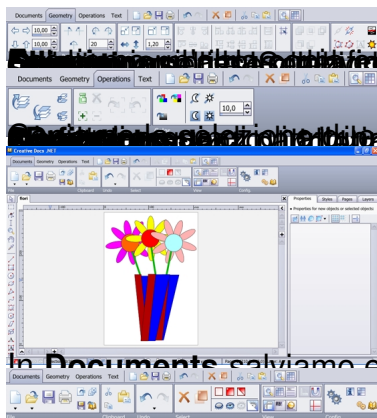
Documents Geometry Operations Text

10,00
10,00
20
1,20

Documents Geometry Operations Text

10,0

Creative Docs .NET
Documents Geometry Operations Text
File Clipboard Undo Select View Config
Start
Properties Styles Pages Layers
Properties for new objects or selected objects

In Documents salviamo e

Documents Geometry Operations Text
File Clipboard Undo Select View Config